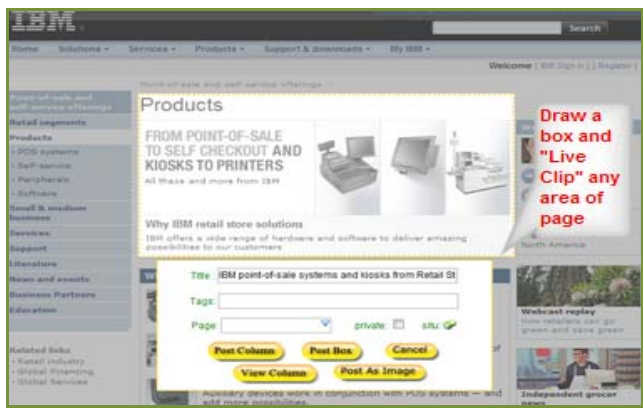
IBM

Search

Home Solutions Services Products Support & downloads My IBM

Welcome [ IBM Sign in ] [ Register ]

Point-of-sale and self service offerings

Point-of-sale and self-service offerings

Retail segments

Products

POS systems

Self-service

Peripherals

Software

Small & medium business

Services

Support

Literature

News and events

Business Partners

Education

Related links

Retail industry

Global Financing

Global Services

Products

FROM POINT-OF-SALE TO SELF CHECKOUT AND KIOSKS TO PRINTERS

All these and more from IBM

Why IBM retail store solutions

IBM offers a wide range of hardware and software to deliver amazing possibilities to our customers

Draw a box and "Live Clip" any area of page

North America

Title IBM point-of-sale systems and kiosks from Retail St

Tags

Page

private

situ

Post Column

Post Box

Cancel

View Column

Post As Image

Webcast replay

Independent grocer

Auxiliary devices work in conjunction with POS systems — and more possibilities.